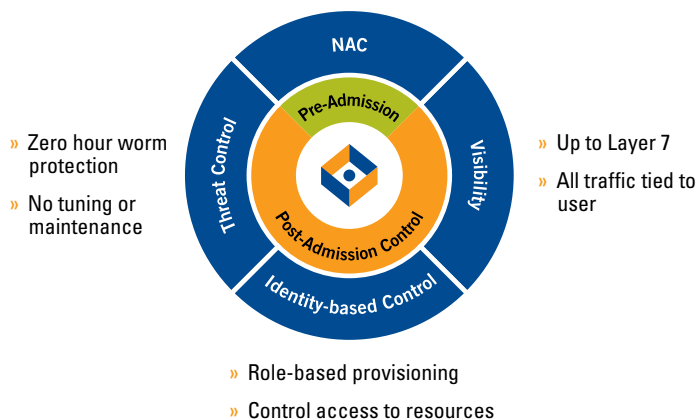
NAC

Threat Control

Visibility

Identity-based Control

Pre-Admission

Post-Admission Control

» Zero hour worm protection

» No tuning or maintenance

» Up to Layer 7

» All traffic tied to user

» Role-based provisioning

» Control access to resources